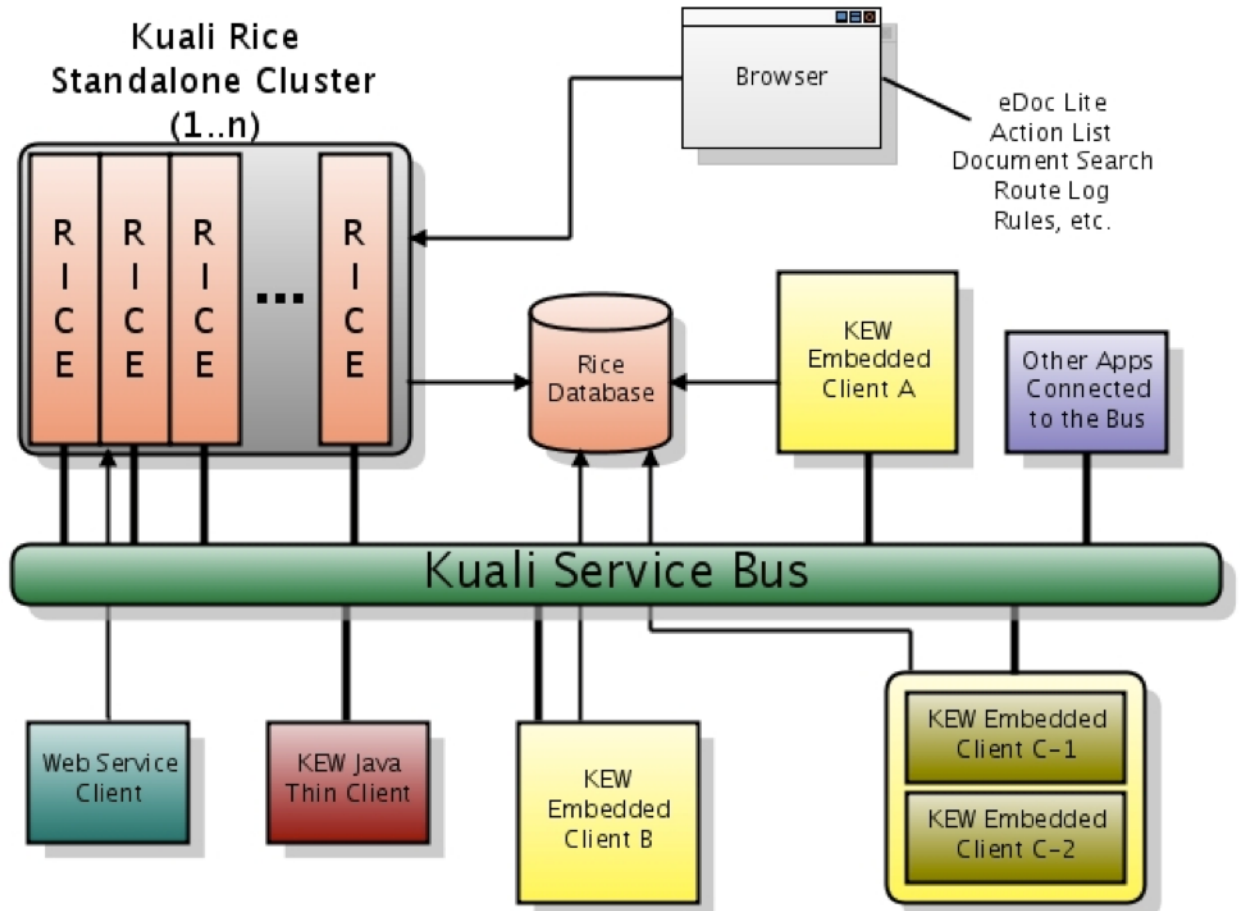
Kuali Rice
Standalone Cluster
(1..n)

R I C E

R I C E

R I C E

...

R I C E

Browser

eDoc Lite
Action List
Document Search
Route Log
Rules, etc.

Rice
Database

KEW
Embedded
Client A

Other Apps
Connected
to the Bus

Kuali Service Bus

Web Service
Client

KEW Java
Thin Client

KEW
Embedded
Client B

KEW Embedded
Client C-1

KEW Embedded
Client C-2